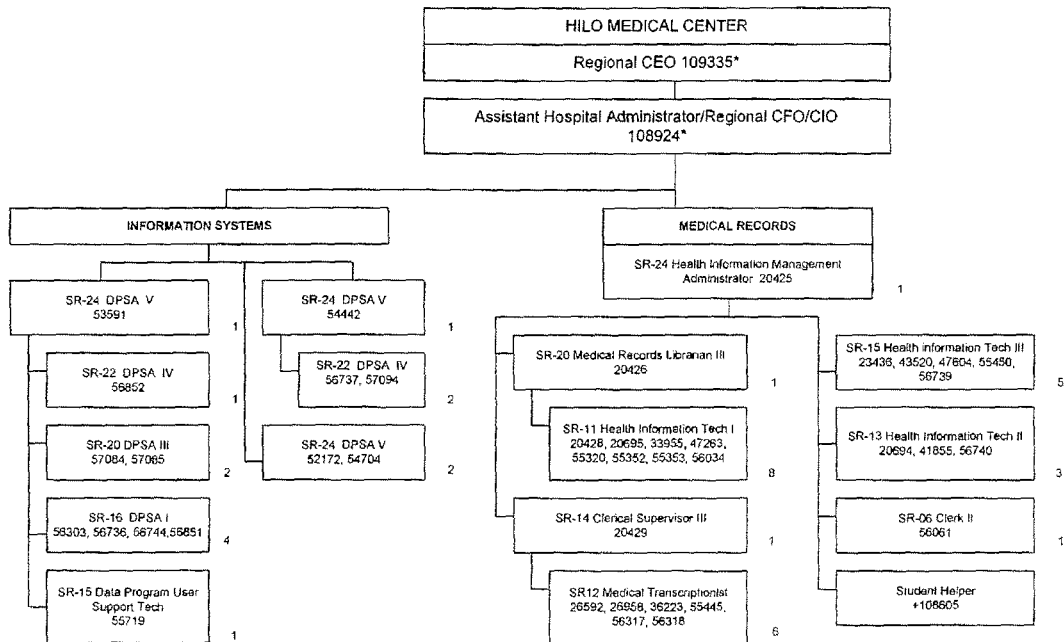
HILO MEDICAL CENTER

Regional CEO 109335*

Assistant Hospital Administrator/Regional CFO/CIO 108924*

INFORMATION SYSTEMS

SR-24 DPSA V 53591

1

SR-22 DPSA IV 56852

1

SR-20 DPSA III 57084, 57085

2

SR-16 DPSA I 56303, 56736, 56744,56851

4

SR-15 Data Program User Support Tech 55719

1

SR-24 DPSA V 54442

1

SR-22 DPSA IV 56737, 57094

2

SR-24 DPSA V 52172, 54704

2

MEDICAL RECORDS

SR-24 Health Information Management Administrator 20425

1

SR-20 Medical Records Librarian III 20426

1

SR-11 Health Information Tech I 20428, 20695, 33955, 47263, 55320, 55352, 55353, 56034

8

SR-14 Clerical Supervisor III 20429

1

SR12 Medical Transcriptionist 26592, 26958, 36223, 55445, 56317, 56318

6

SR-15 Health Information Tech III 23436, 43520, 47604, 55450, 56739

5

SR-13 Health Information Tech II 20694, 41855, 56740

3

SR-06 Clerk II 56061

1

Student Helper +106605